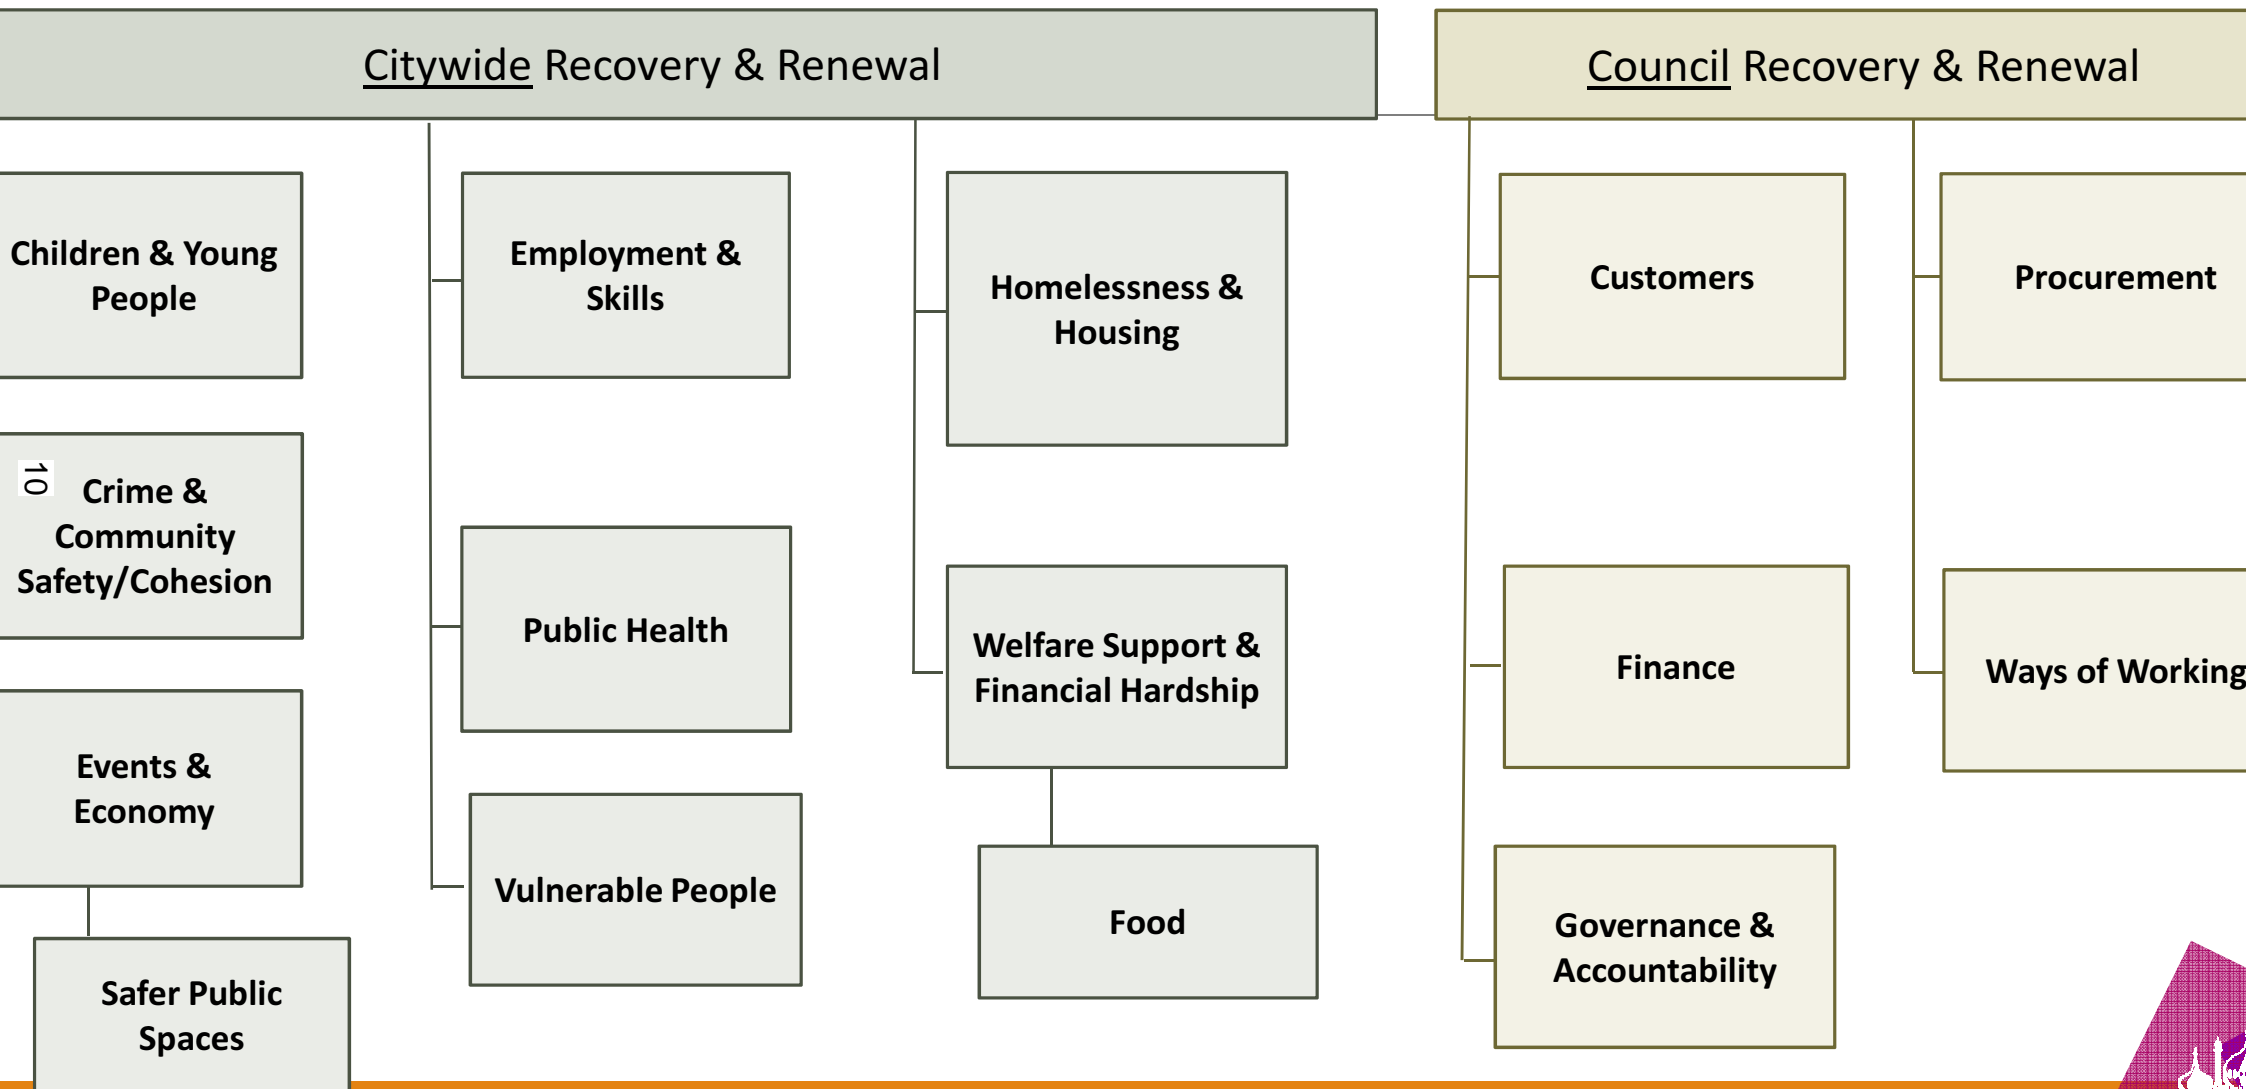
Citywide Recovery & Renewal

Council Recovery & Renewal

Children & Young People

10

Crime & Community Safety/Cohesion

Events & Economy

Safer Public Spaces

Employment & Skills

Public Health

Vulnerable People

Homelessness & Housing

Welfare Support & Financial Hardship

Food

Customers

Finance

Governance & Accountability

Procurement

Ways of Working